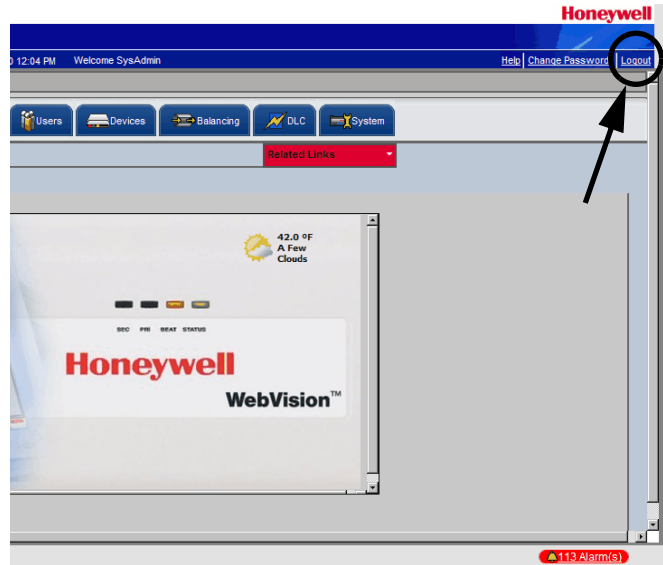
Honeywell

0 12:04 PM Welcome SysAdmin

Help | Change Password | Logout

Users Devices Balancing DLC System

Related Links

42.0 °F
A Few
Clouds

SEC PRI BEAT STATUS

Honeywell

WebVision™

113 Alarm(s)